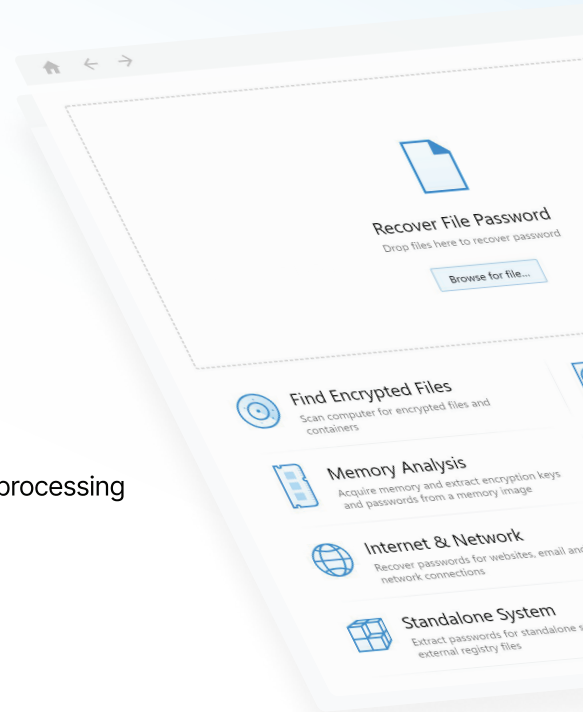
Recover File Password
Drop files here to recover password
Browse for file...

Find Encrypted Files
Scan computer for encrypted files and containers

processing

Memory Analysis
Acquire memory and extract encryption keys and passwords from a memory image

Internet & Network
Recover passwords for websites, email and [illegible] network connections

Standalone System
Extract passwords for standalone s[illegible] external registry files